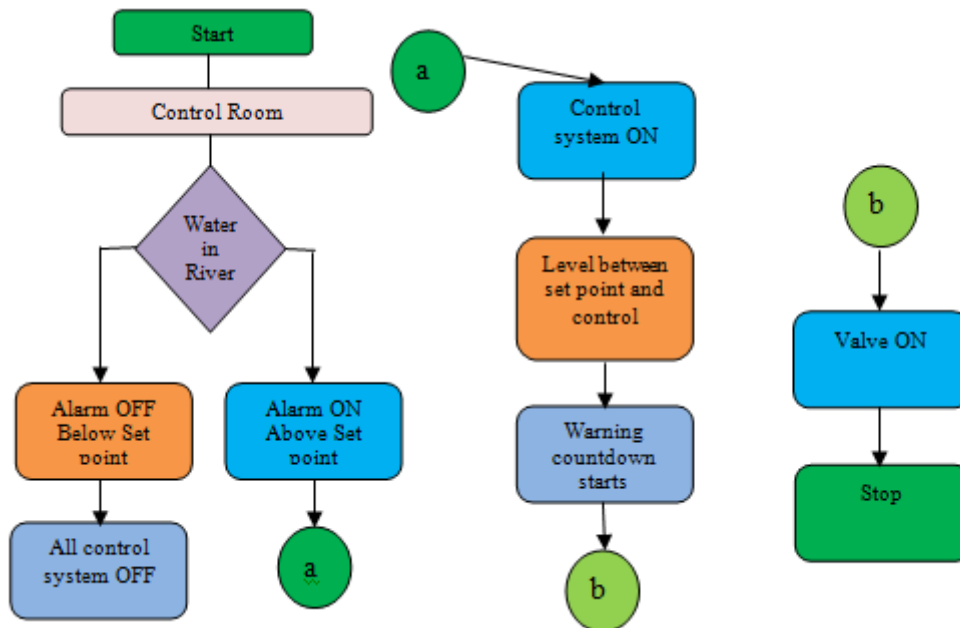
Start

Control Room

Water in River

Alarm OFF Below Set point

Alarm ON Above Set point

All control system OFF

a

a

Control system ON

Level between set point and control

Warning countdown starts

b

b

Valve ON

Stop